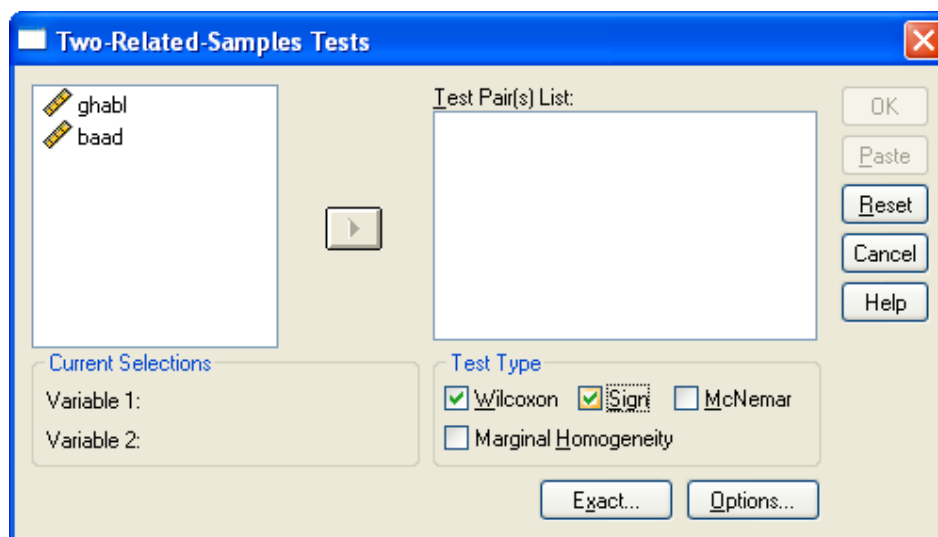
Two-Related-Samples Tests

ghabl
baad

Test Pair(s) List:

OK
Paste
Reset
Cancel
Help

Current Selections
Variable 1:
Variable 2:

Test Type
Wilcoxon
Sign
McNemar
Marginal Homogeneity

Exact...
Options...